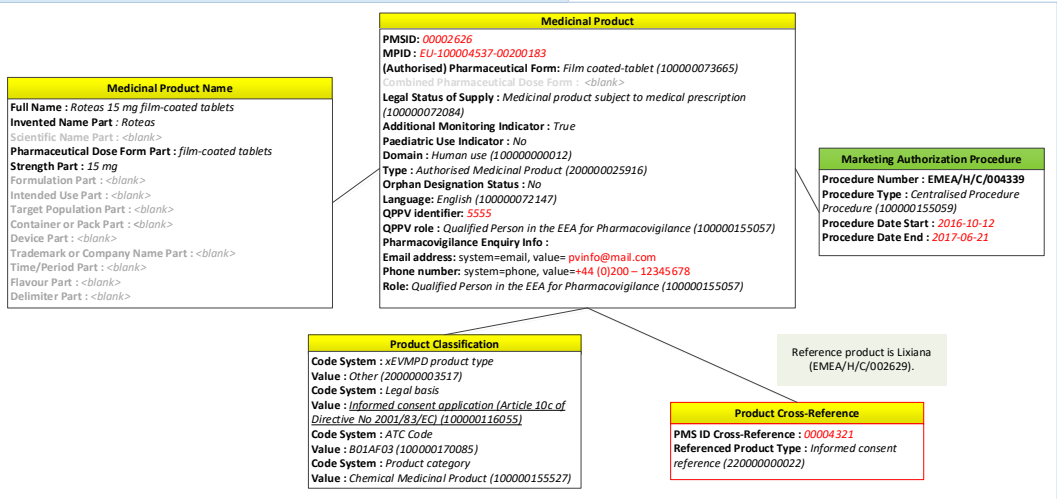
Medicinal Product

PMSID: 00002626
MPID: EU-100004537-00200183
(Authorised) Pharmaceutical Form: Film coated-tablet (100000073665)
Combined Pharmaceutical Dose Form: <blank>
Legal Status of Supply : Medicinal product subject to medical prescription (100000072084)
Additional Monitoring Indicator : True
Paediatric Use Indicator : No
Domain : Human use (100000000012)
Type : Authorised Medicinal Product (200000025916)
Orphan Designation Status : No
Language: English (100000072147)
QPPV identifier: 5555
QPPV role : Qualified Person in the EEA for Pharmacovigilance (100000155057)
Pharmacovigilance Enquiry Info :
Email address: system=email, value= pvinfo@mail.com
Phone number: system=phone, value=+44 (0)200 – 12345678
Role: Qualified Person in the EEA for Pharmacovigilance (100000155057)

Medicinal Product Name

Full Name : Roteas 15 mg film-coated tablets
Invented Name Part : Roteas
Scientific Name Part : <blank>
Pharmaceutical Dose Form Part : film-coated tablets
Strength Part : 15 mg
Formulation Part : <blank>
Intended Use Part : <blank>
Target Population Part : <blank>
Container or Pack Part : <blank>
Device Part : <blank>
Trademark or Company Name Part : <blank>
Time/Period Part : <blank>
Flavour Part : <blank>
Delimiter Part : <blank>

Marketing Authorization Procedure

Procedure Number : EMEA/H/C/004339
Procedure Type : Centralised Procedure Procedure (100000155059)
Procedure Date Start : 2016-10-12
Procedure Date End : 2017-06-21

Product Classification

Code System : xEVMPD product type
Value : Other (200000003517)
Code System : Legal basis
Value : Informed consent application (Article 10c of Directive No 2001/83/EC) (100000116055)
Code System : ATC Code
Value : B01AF03 (100000170085)
Code System : Product category
Value : Chemical Medicinal Product (100000155527)

Reference product is Lixiana (EMEA/H/C/002629).

Product Cross-Reference

PMS ID Cross-Reference : 00004321
Referenced Product Type : Informed consent reference (220000000022)